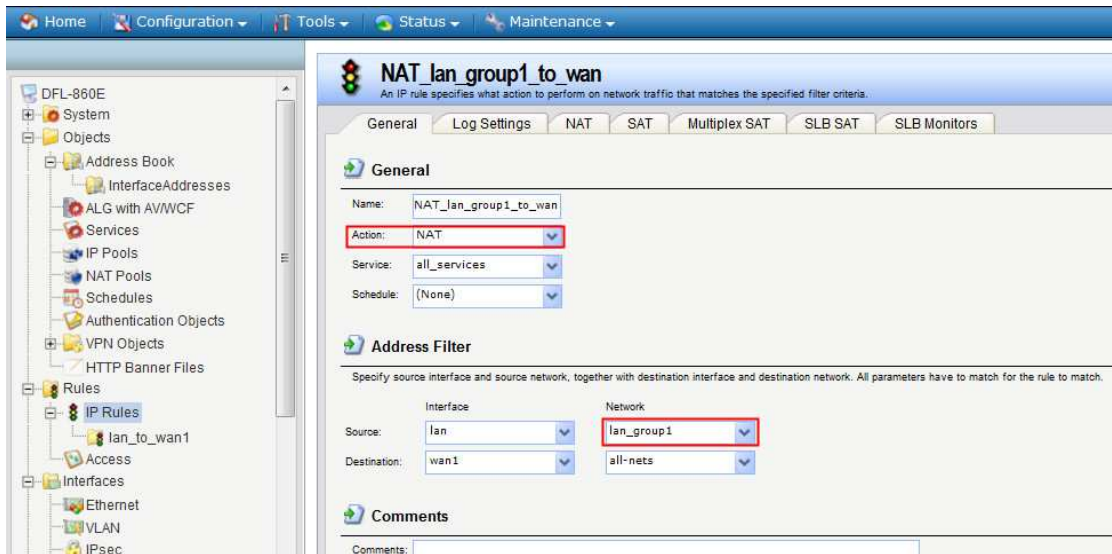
Home | Configuration | Tools | Status | Maintenance

DFL-860E
System
Objects
Address Book
InterfaceAddresses
ALG with AV/WCF
Services
IP Pools
NAT Pools
Schedules
Authentication Objects
VPN Objects
HTTP Banner Files
Rules
IP Rules
lan_to_wan1
Access
Interfaces
Ethernet
VLAN
IPsec

NAT_lan_group1_to_wan
An IP rule specifies what action to perform on network traffic that matches the specified filter criteria.

General | Log Settings | NAT | SAT | Multiplex SAT | SLB SAT | SLB Monitors

General

Name: NAT_lan_group1_to_wan
Action: NAT
Service: all_services
Schedule: (None)

Address Filter

Specify source interface and source network, together with destination interface and destination network. All parameters have to match for the rule to match.

| | Interface | Network |
|---|---|---|
| Source: | lan | lan_group1 |
| Destination: | wan1 | all-nets |

Comments

Comments: